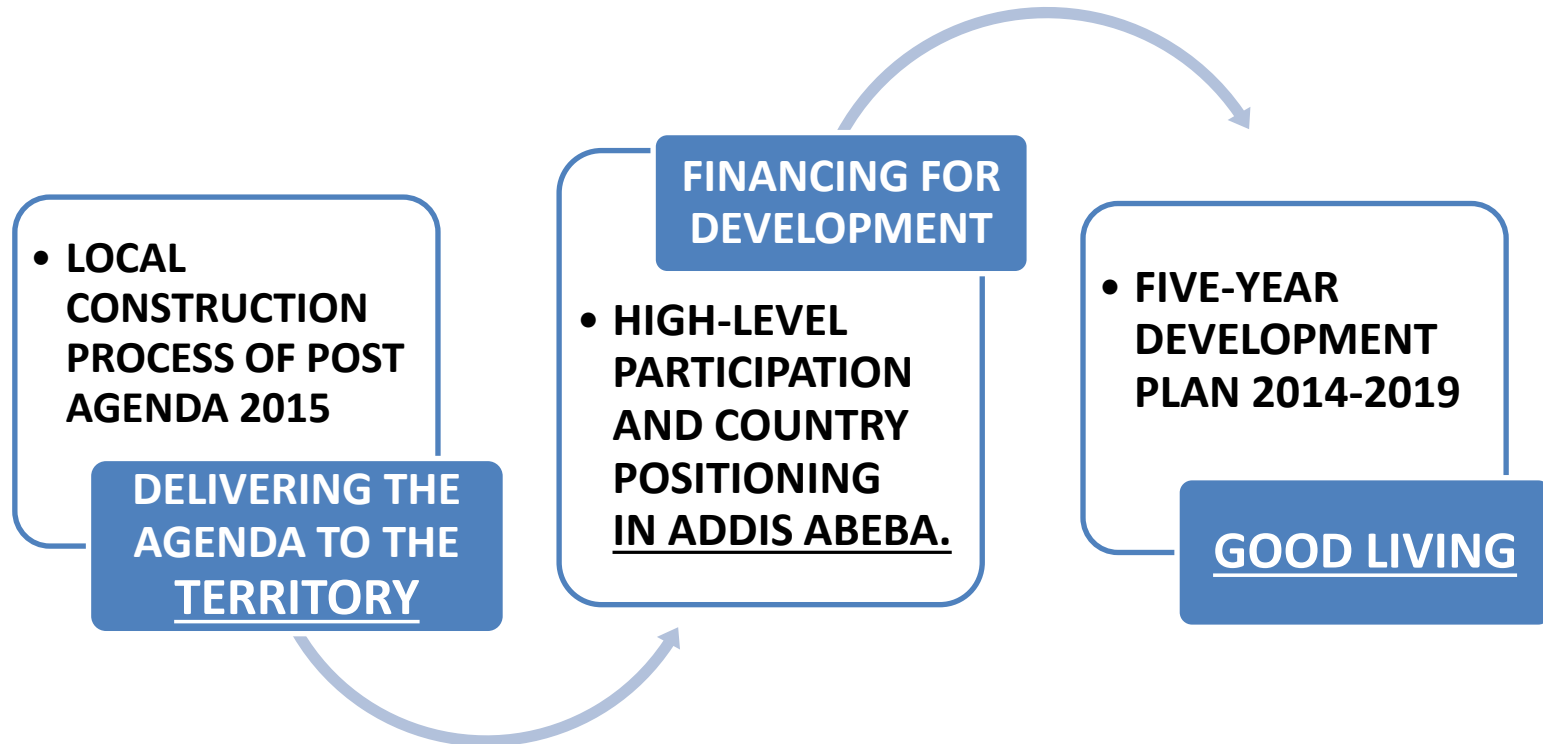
• LOCAL CONSTRUCTION PROCESS OF POST AGENDA 2015

DELIVERING THE AGENDA TO THE TERRITORY

FINANCING FOR DEVELOPMENT

• HIGH-LEVEL PARTICIPATION AND COUNTRY POSITIONING IN ADDIS ABEBA.

• FIVE-YEAR DEVELOPMENT PLAN 2014-2019

GOOD LIVING